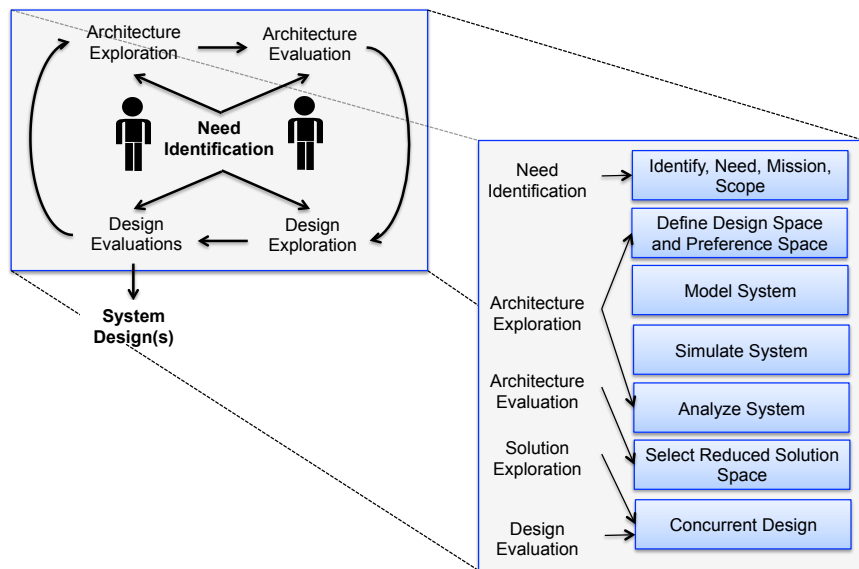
Architecture Exploration

Architecture Evaluation

Need Identification

Design Evaluations

Design Exploration

System Design(s)

Need Identification

Identify, Need, Mission, Scope

Define Design Space and Preference Space

Architecture Exploration

Model System

Simulate System

Architecture Evaluation

Analyze System

Solution Exploration

Select Reduced Solution Space

Design Evaluation

Concurrent Design